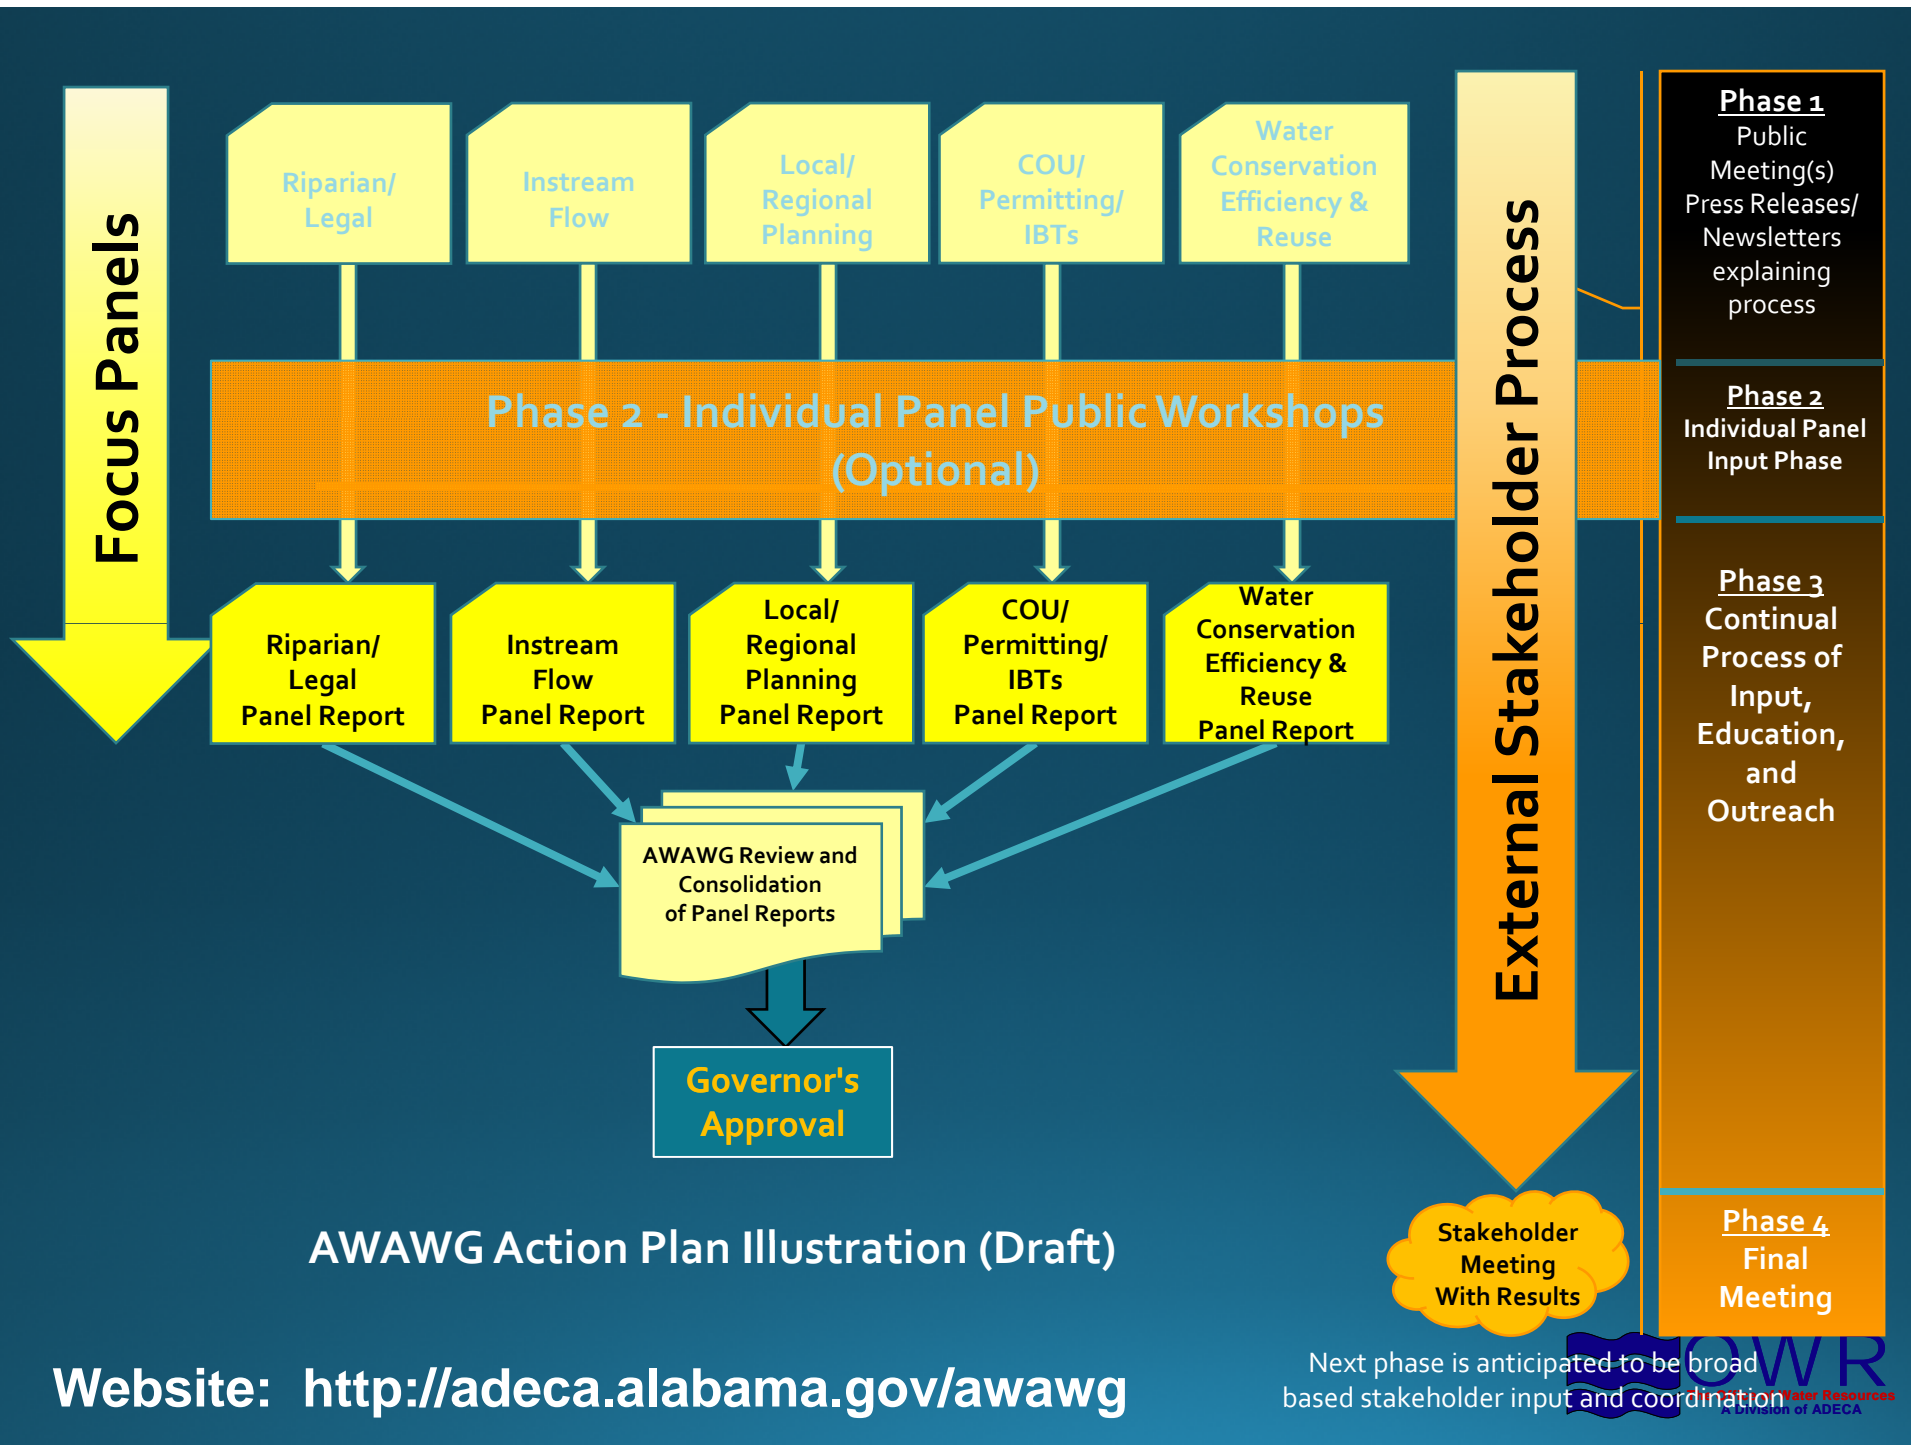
Focus Panels

Riparian/ Legal

Instream Flow

Local/ Regional Planning

COU/ Permitting/ IBTs

Water Conservation Efficiency & Reuse

Phase 2 - Individual Panel Public Workshops (Optional)

Riparian/ Legal Panel Report

Instream Flow Panel Report

Local/ Regional Planning Panel Report

COU/ Permitting/ IBTs Panel Report

Water Conservation Efficiency & Reuse Panel Report

AWAWG Review and Consolidation of Panel Reports

Governor's Approval

External Stakeholder Process

Phase 1
Public Meeting(s) Press Releases/ Newsletters explaining process

Phase 2
Individual Panel Input Phase

Phase 3
Continual Process of Input, Education, and Outreach

Phase 4
Final Meeting

Stakeholder Meeting With Results

AWAWG Action Plan Illustration (Draft)

Website: http://adeca.alabama.gov/awawg

Next phase is anticipated to be broad based stakeholder input and coordination

OWR
The Office of Water Resources
A Division of ADECA